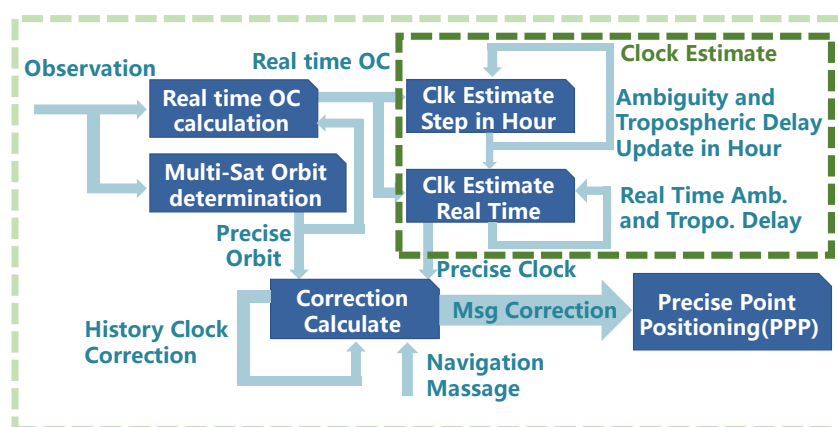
Observation

Real time OC

Clock Estimate

Real time OC calculation

Clk Estimate Step in Hour

Ambiguity and Tropospheric Delay Update in Hour

Multi-Sat Orbit determination

Clk Estimate Real Time

Real Time Amb. and Tropo. Delay

Precise Orbit

Precise Clock

Correction Calculate

Msg Correction

Precise Point Positioning(PPP)

History Clock Correction

Navigation Massage